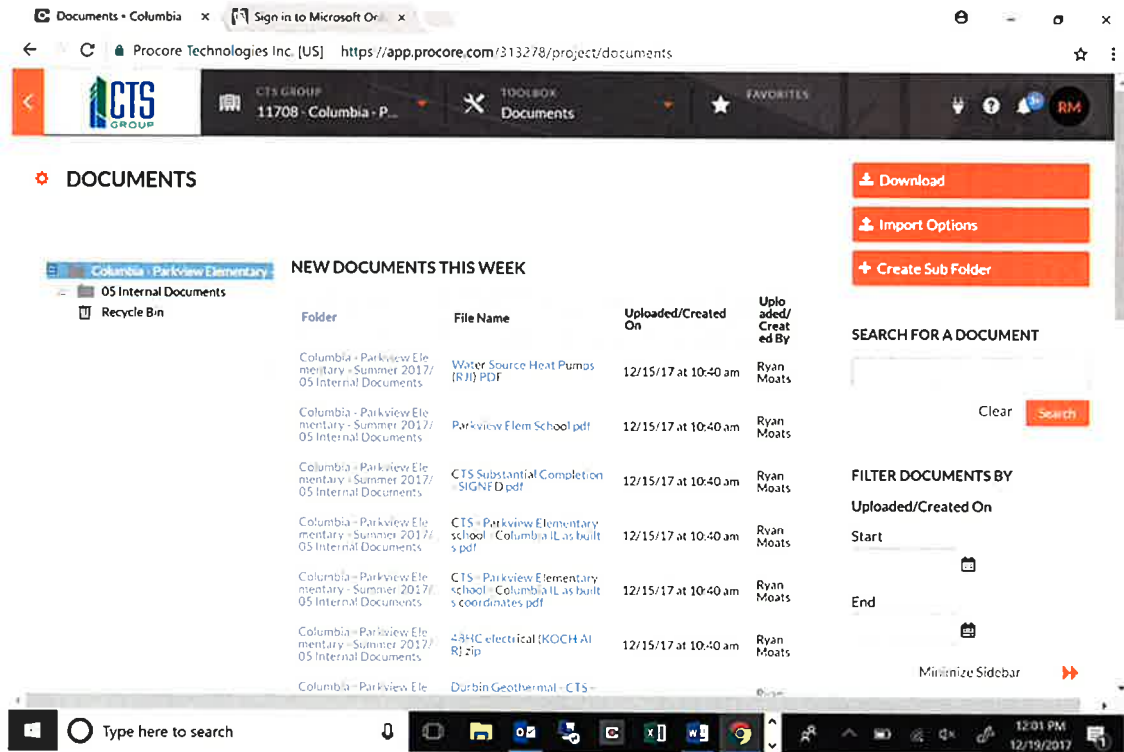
Documents • Columbia ×
Sign in to Microsoft Or ×

Procore Technologies Inc. [US] https://app.procore.com/313278/project/documents

CTS GROUP
CTS GROUP
11708 - Columbia - P...
TOOLBOX
Documents
FAVORITES
RM

DOCUMENTS

Download
Import Options
Create Sub Folder

Columbia - Parkview Elementary
05 Internal Documents
Recycle Bin

NEW DOCUMENTS THIS WEEK

| Folder | File Name | Uploaded/Created On | Uploaded/Created By |
|---|---|---|---|
| Columbia - Parkview Elementary - Summer 2017/05 Internal Documents | Water Source Heat Pumps (RJI) PDF | 12/15/17 at 10:40 am | Ryan Moats |
| Columbia - Parkview Elementary - Summer 2017/05 Internal Documents | Parkview Elem School pdf | 12/15/17 at 10:40 am | Ryan Moats |
| Columbia - Parkview Elementary - Summer 2017/05 Internal Documents | CTS Substantial Completion - SIGNED pdf | 12/15/17 at 10:40 am | Ryan Moats |
| Columbia - Parkview Elementary - Summer 2017/05 Internal Documents | CTS - Parkview Elementary school - Columbia IL as builts pdf | 12/15/17 at 10:40 am | Ryan Moats |
| Columbia - Parkview Elementary - Summer 2017/05 Internal Documents | CTS - Parkview Elementary school - Columbia IL as builts coordinates pdf | 12/15/17 at 10:40 am | Ryan Moats |
| Columbia - Parkview Elementary - Summer 2017/05 Internal Documents | 4SHC electrical (KOCH AIR) zip | 12/15/17 at 10:40 am | Ryan Moats |
| Columbia - Parkview Ele | Durbin Geothermal - CTS - | | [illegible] |

SEARCH FOR A DOCUMENT
Clear Search

FILTER DOCUMENTS BY
Uploaded/Created On
Start
End

Minimize Sidebar

Type here to search
12:01 PM
12/19/2017